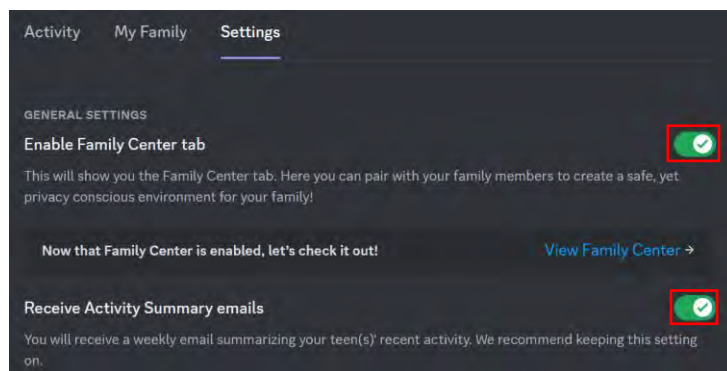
Activity My Family Settings

GENERAL SETTINGS

Enable Family Center tab

This will show you the Family Center tab. Here you can pair with your family members to create a safe, yet privacy conscious environment for your family!

Now that Family Center is enabled, let's check it out!

View Family Center →

Receive Activity Summary emails

You will receive a weekly email summarizing your teen(s)' recent activity. We recommend keeping this setting on.